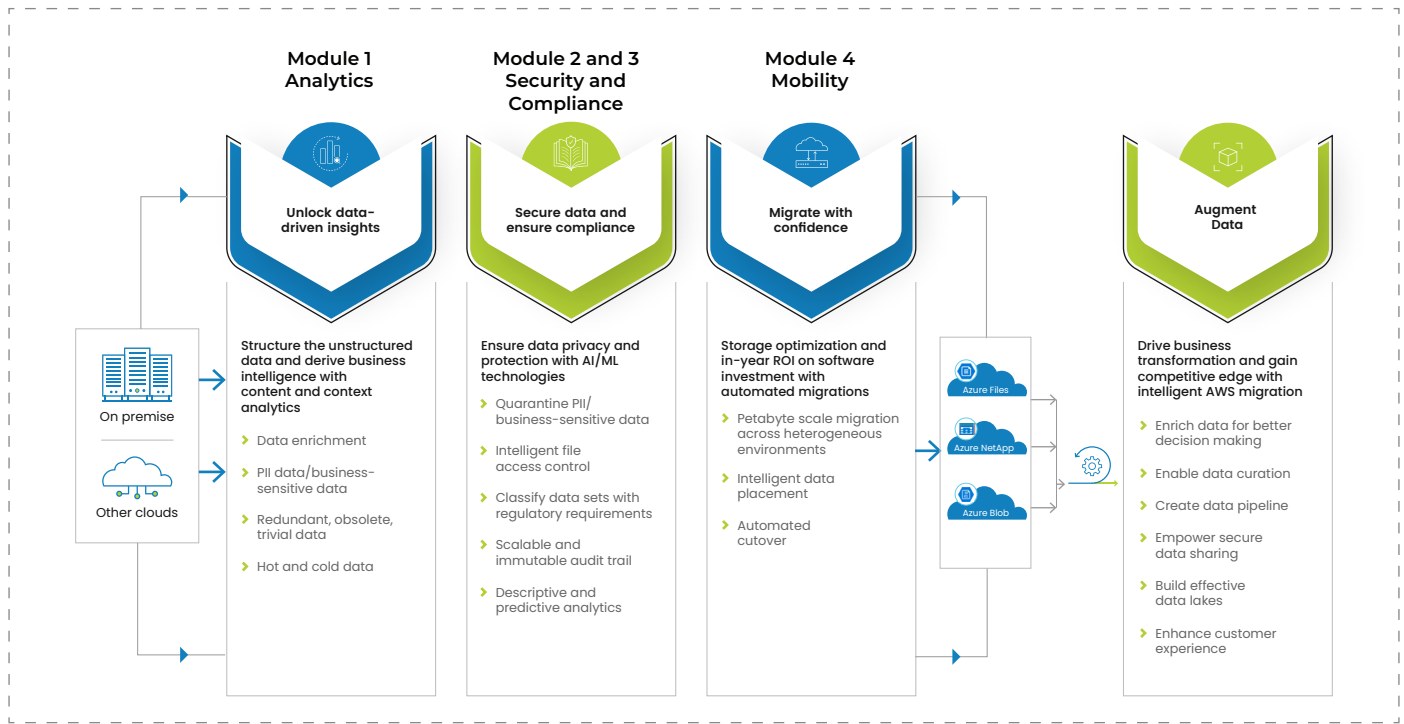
Module 1
Analytics

Unlock data-driven insights

Structure the unstructured data and derive business intelligence with content and context analytics

Data enrichment

PII data/business-sensitive data

Redundant, obsolete, trivial data

Hot and cold data

Module 2 and 3
Security and Compliance

Secure data and ensure compliance

Ensure data privacy and protection with AI/ML technologies

Quarantine PII/ business-sensitive data

Intelligent file access control

Classify data sets with regulatory requirements

Scalable and immutable audit trail

Descriptive and predictive analytics

Module 4
Mobility

Migrate with confidence

Storage optimization and in-year ROI on software investment with automated migrations

Petabyte scale migration across heterogeneous environments

Intelligent data placement

Automated cutover

On premise

Other clouds

Azure Files

Azure NetApp

Azure Blob

Augment Data

Drive business transformation and gain competitive edge with intelligent AWS migration

Enrich data for better decision making

Enable data curation

Create data pipeline

Empower secure data sharing

Build effective data lakes

Enhance customer experience